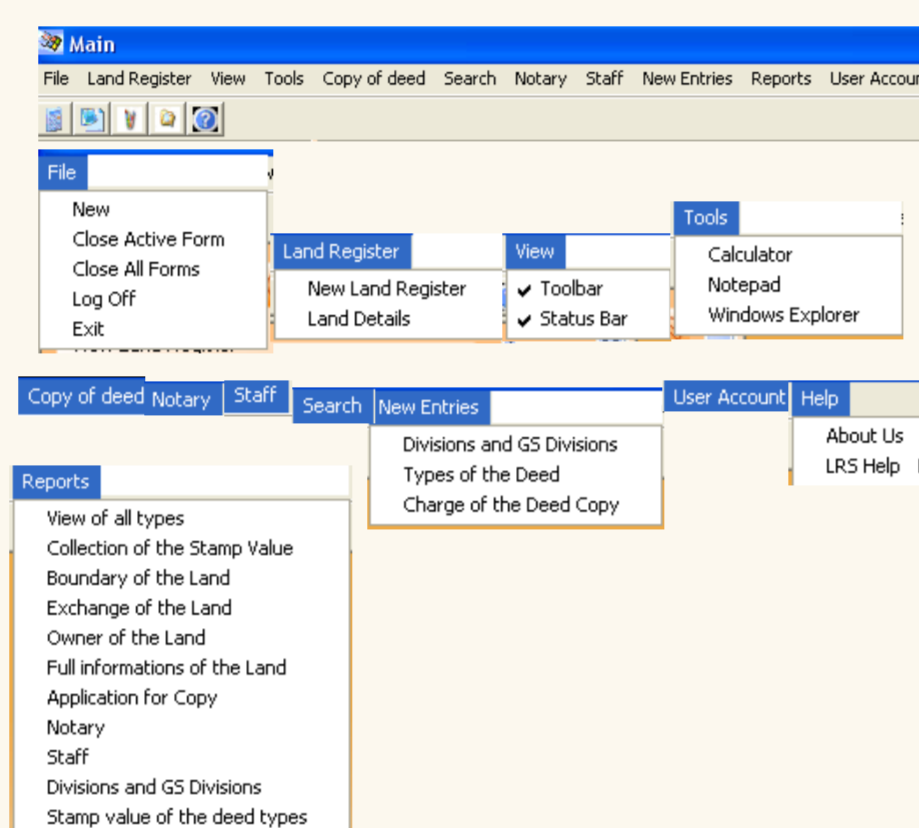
Main

File Land Register View Tools Copy of deed Search Notary Staff New Entries Reports User Accou

File
New
Close Active Form
Close All Forms
Log Off
Exit

Land Register
New Land Register
Land Details

View
✔ Toolbar
✔ Status Bar

Tools
Calculator
Notepad
Windows Explorer

Copy of deed Notary Staff Search New Entries
Divisions and GS Divisions
Types of the Deed
Charge of the Deed Copy

User Account Help
About Us
LRS Help

Reports
View of all types
Collection of the Stamp Value
Boundary of the Land
Exchange of the Land
Owner of the Land
Full informations of the Land
Application for Copy
Notary
Staff
Divisions and GS Divisions
Stamp value of the deed types